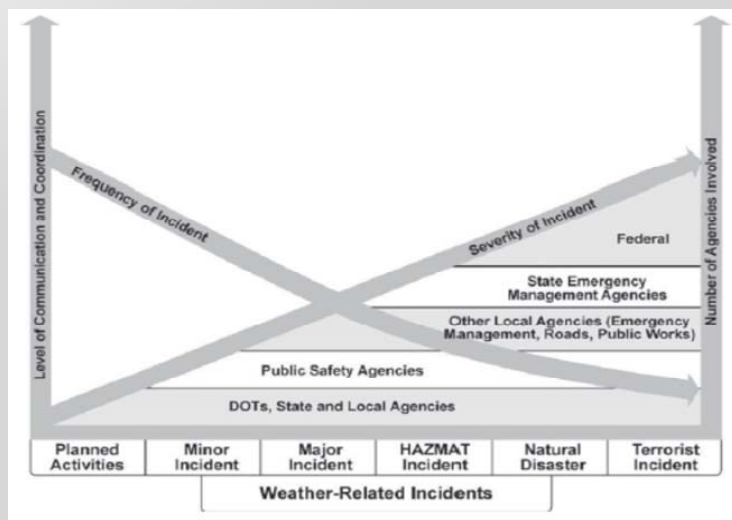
Level of Communication and Coordination

Frequency of Incident

Severity of Incident

Number of Agencies Involved

Federal

State Emergency Management Agencies

Other Local Agencies (Emergency Management, Roads, Public Works)

Public Safety Agencies

DOTs, State and Local Agencies

| Planned Activities | Minor Incident | Major Incident | HAZMAT Incident | Natural Disaster | Terrorist Incident |
|---|---|---|---|---|---|

Weather-Related Incidents